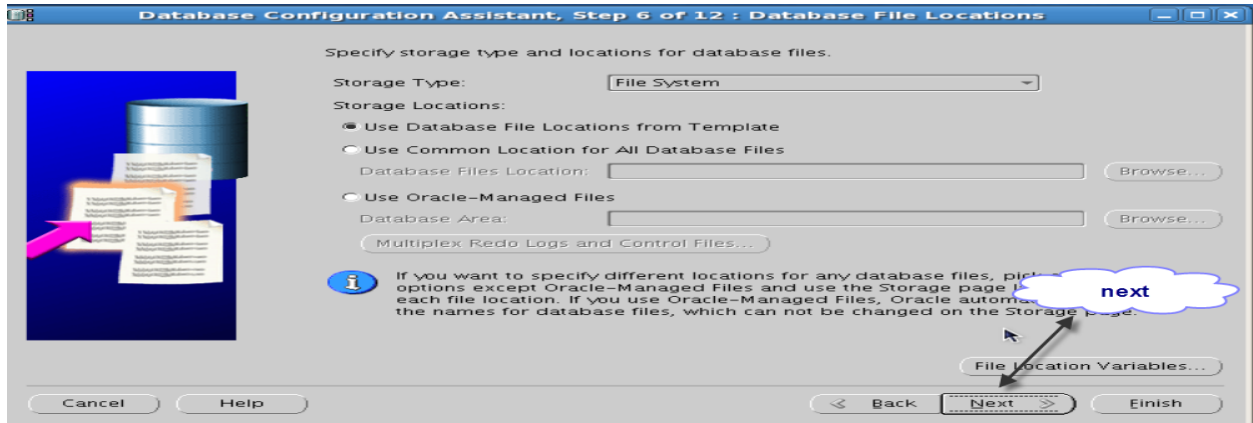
Database Configuration Assistant, Step 6 of 12 : Database File Locations

Specify storage type and locations for database files.

Storage Type: File System

Storage Locations:

Use Database File Locations from Template

Use Common Location for All Database Files

Database Files Location: Browse...

Use Oracle-Managed Files

Database Area: Browse...

Multiplex Redo Logs and Control Files...

If you want to specify different locations for any database files, pick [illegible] options except Oracle-Managed Files and use the Storage page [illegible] each file location. If you use Oracle-Managed Files, Oracle automa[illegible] the names for database files, which can not be changed on the Storage page.

next

File Location Variables...

Cancel Help Back Next Finish